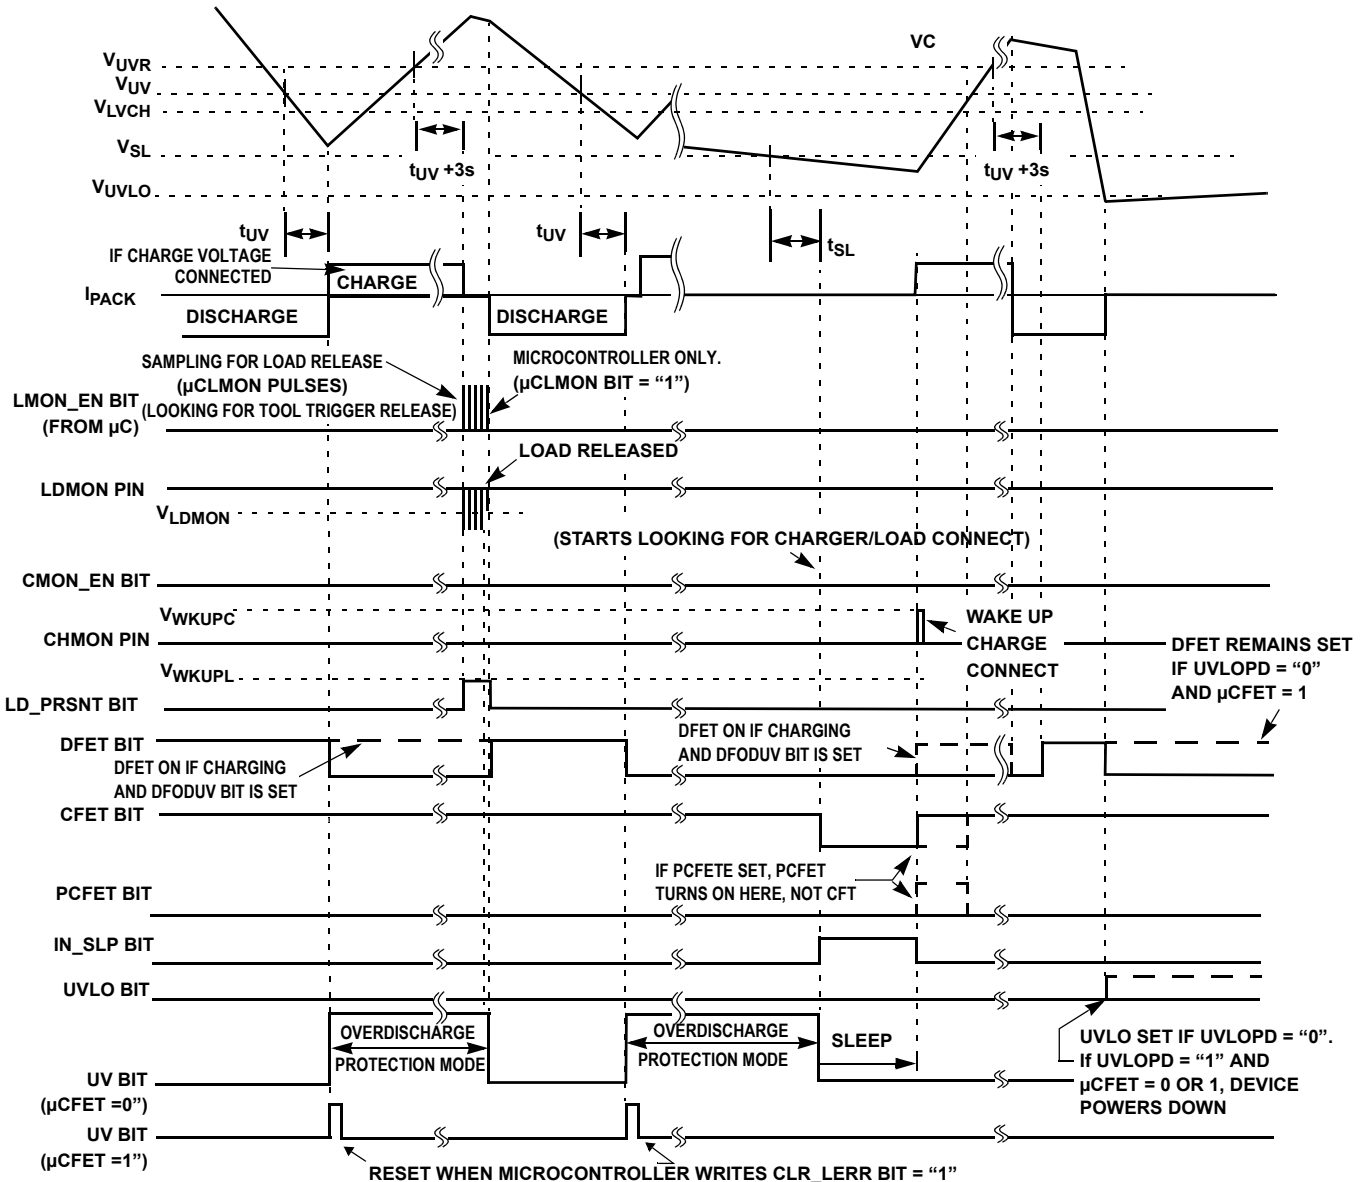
$V_{UVR}$
$V_{UV}$
$V_{LVCH}$
$V_{SL}$
$V_{UVLO}$
VC
$t_{UV}$ +3s
$t_{UV}$ +3s
$t_{UV}$
$t_{UV}$
$t_{SL}$
IF CHARGE VOLTAGE CONNECTED
CHARGE
$I_{PACK}$
DISCHARGE
DISCHARGE
SAMPLING FOR LOAD RELEASE (µCLMON PULSES) (LOOKING FOR TOOL TRIGGER RELEASE)
MICROCONTROLLER ONLY. (µCLMON BIT = “1”)
LMON_EN BIT (FROM µC)
LOAD RELEASED
LDMON PIN
$V_{LDMON}$
(STARTS LOOKING FOR CHARGER/LOAD CONNECT)
CMON_EN BIT
$V_{WKUPC}$
CHMON PIN
WAKE UP CHARGE CONNECT
DFET REMAINS SET IF UVLOPD = “0” AND µCFET = 1
$V_{WKUPL}$
LD_PRSNT BIT
DFET ON IF CHARGING AND DFODUV BIT IS SET
DFET BIT
DFET ON IF CHARGING AND DFODUV BIT IS SET
CFET BIT
IF PCFETE SET, PCFET TURNS ON HERE, NOT CFT
PCFET BIT
IN_SLP BIT
UVLO BIT
OVERDISCHARGE PROTECTION MODE
OVERDISCHARGE PROTECTION MODE
SLEEP
UVLO SET IF UVLOPD = “0”. If UVLOPD = “1” AND µCFET = 0 OR 1, DEVICE POWERS DOWN
UV BIT (µCFET =0”)
UV BIT (µCFET =1”)
RESET WHEN MICROCONTROLLER WRITES CLR_LERR BIT = “1”